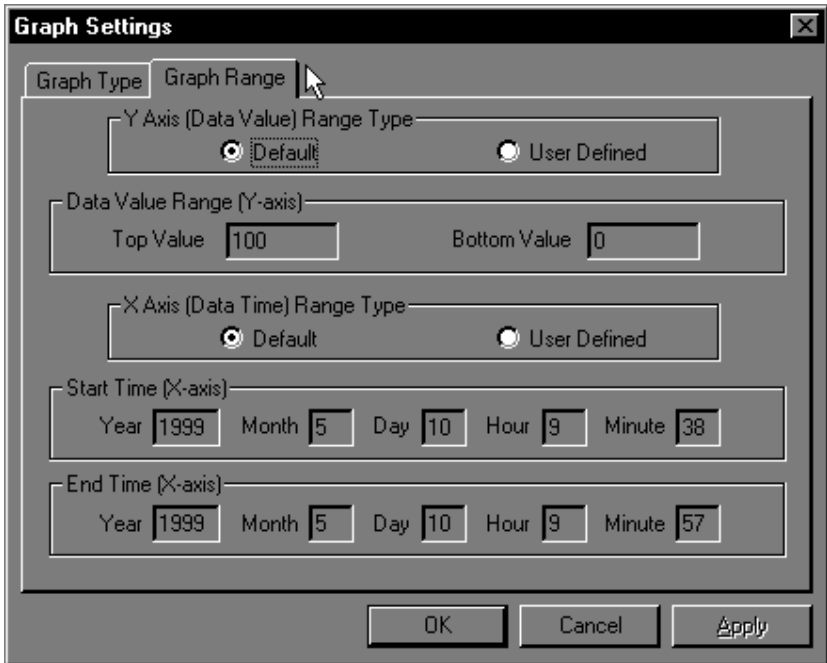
Graph Settings

Graph Type | Graph Range

Y Axis (Data Value) Range Type
Default
User Defined

Data Value Range (Y-axis)
Top Value 100
Bottom Value 0

X Axis (Data Time) Range Type
Default
User Defined

Start Time (X-axis)
Year 1999 Month 5 Day 10 Hour 9 Minute 38

End Time (X-axis)
Year 1999 Month 5 Day 10 Hour 9 Minute 57

OK
Cancel
Apply